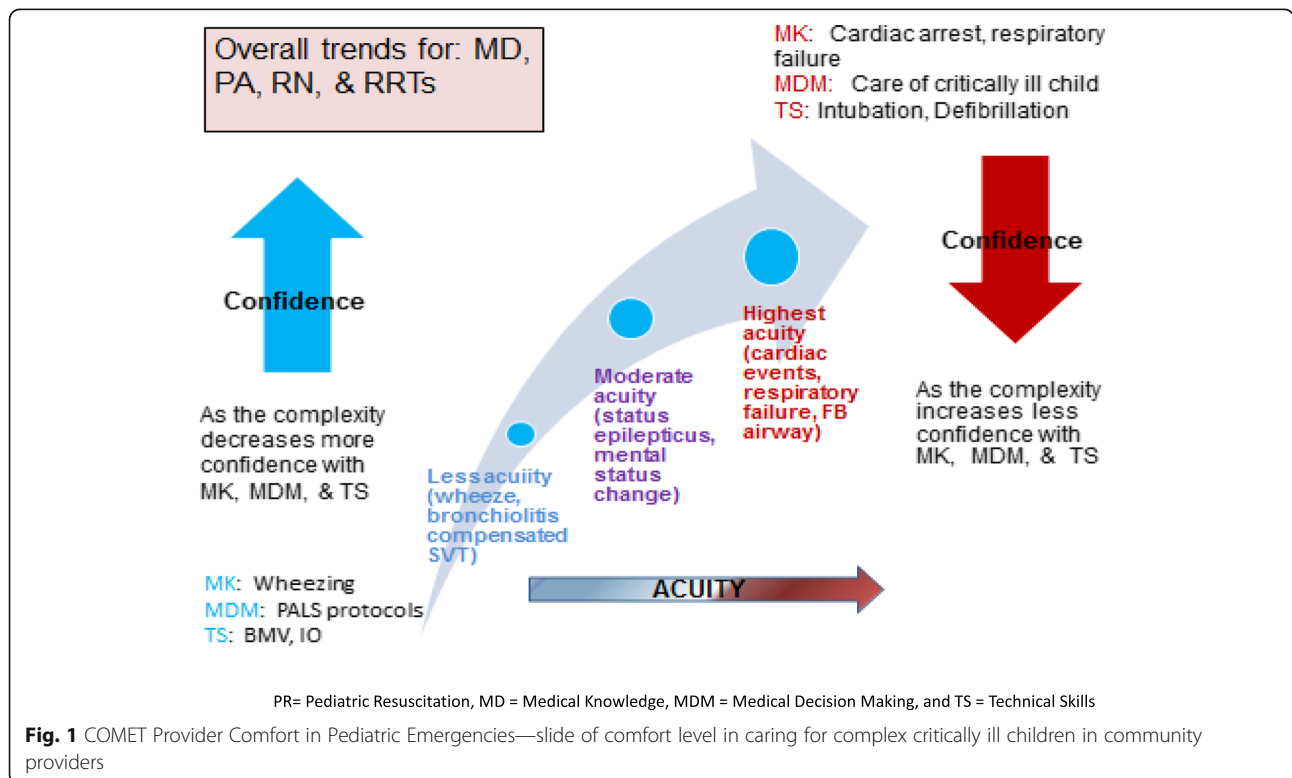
Overall trends for: MD, PA, RN, & RRTs

MK: Cardiac arrest, respiratory failure
MDM: Care of critically ill child
TS: Intubation, Defibrillation

Confidence

Confidence

As the complexity decreases more confidence with MK, MDM, & TS

Less acuiity (wheeze, bronchiolitis compensated SVT)

Moderate acuity (status epilepticus, mental status change)

Highest acuity (cardiac events, respiratory failure, FB airway)

As the complexity increases less confidence with MK, MDM, & TS

MK: Wheezing
MDM: PALS protocols
TS: BMV, IO

ACUITY

PR= Pediatric Resuscitation, MD = Medical Knowledge, MDM = Medical Decision Making, and TS = Technical Skills

**Fig. 1** COMET Provider Comfort in Pediatric Emergencies—slide of comfort level in caring for complex critically ill children in community providers